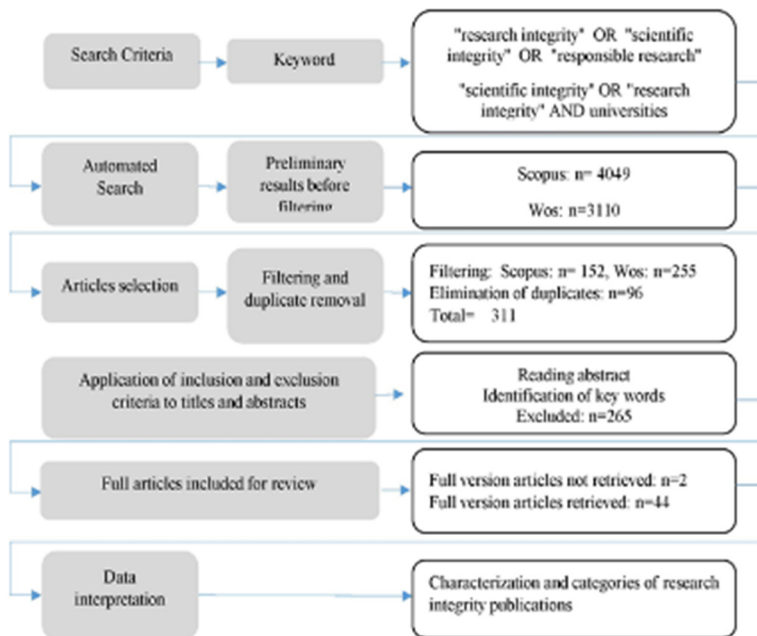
Search Criteria

Keyword

"research integrity" OR "scientific integrity" OR "responsible research"

"scientific integrity" OR "research integrity" AND universities

Automated Search

Preliminary results before filtering

Scopus: n= 4049

Wos: n=3110

Articles selection

Filtering and duplicate removal

Filtering: Scopus: n= 152, Wos: n=255
Elimination of duplicates: n=96
Total= 311

Application of inclusion and exclusion criteria to titles and abstracts

Reading abstract
Identification of key words
Excluded: n=265

Full articles included for review

Full version articles not retrieved: n=2
Full version articles retrieved: n=44

Data interpretation

Characterization and categories of research integrity publications